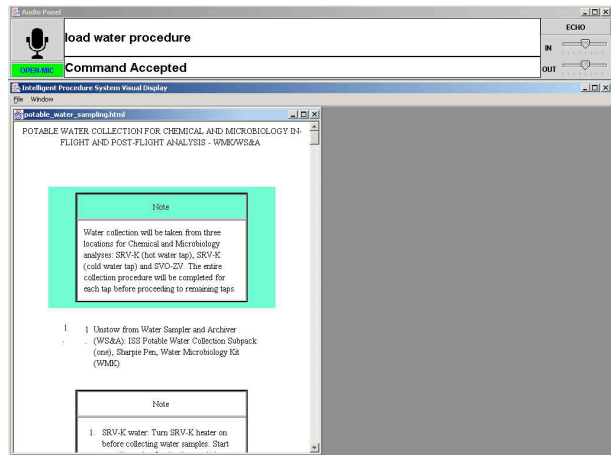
Audio Panel

load water procedure

ECHO

IN

OPEN-MIC

Command Accepted

OUT

Intelligent Procedure System Visual Display

File Window

potable_water_sampling.html

POTABLE WATER COLLECTION FOR CHEMICAL AND MICROBIOLOGY IN-FLIGHT AND POST-FLIGHT ANALYSIS - WMK/WS&A

Note

Water collection will be taken from three locations for Chemical and Microbiology analyses: SRV-K (hot water tap), SRV-K (cold water tap) and SVO-ZV. The entire collection procedure will be completed for each tap before proceeding to remaining taps.

1 .1 Unstow from Water Sampler and Archiver (WS&A): ISS Potable Water Collection Subpack (one), Sharpie Pen, Water Microbiology Kit (WMK)

Note

1. SRV-K water: Turn SRV-K heater on before collecting water samples. Start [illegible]